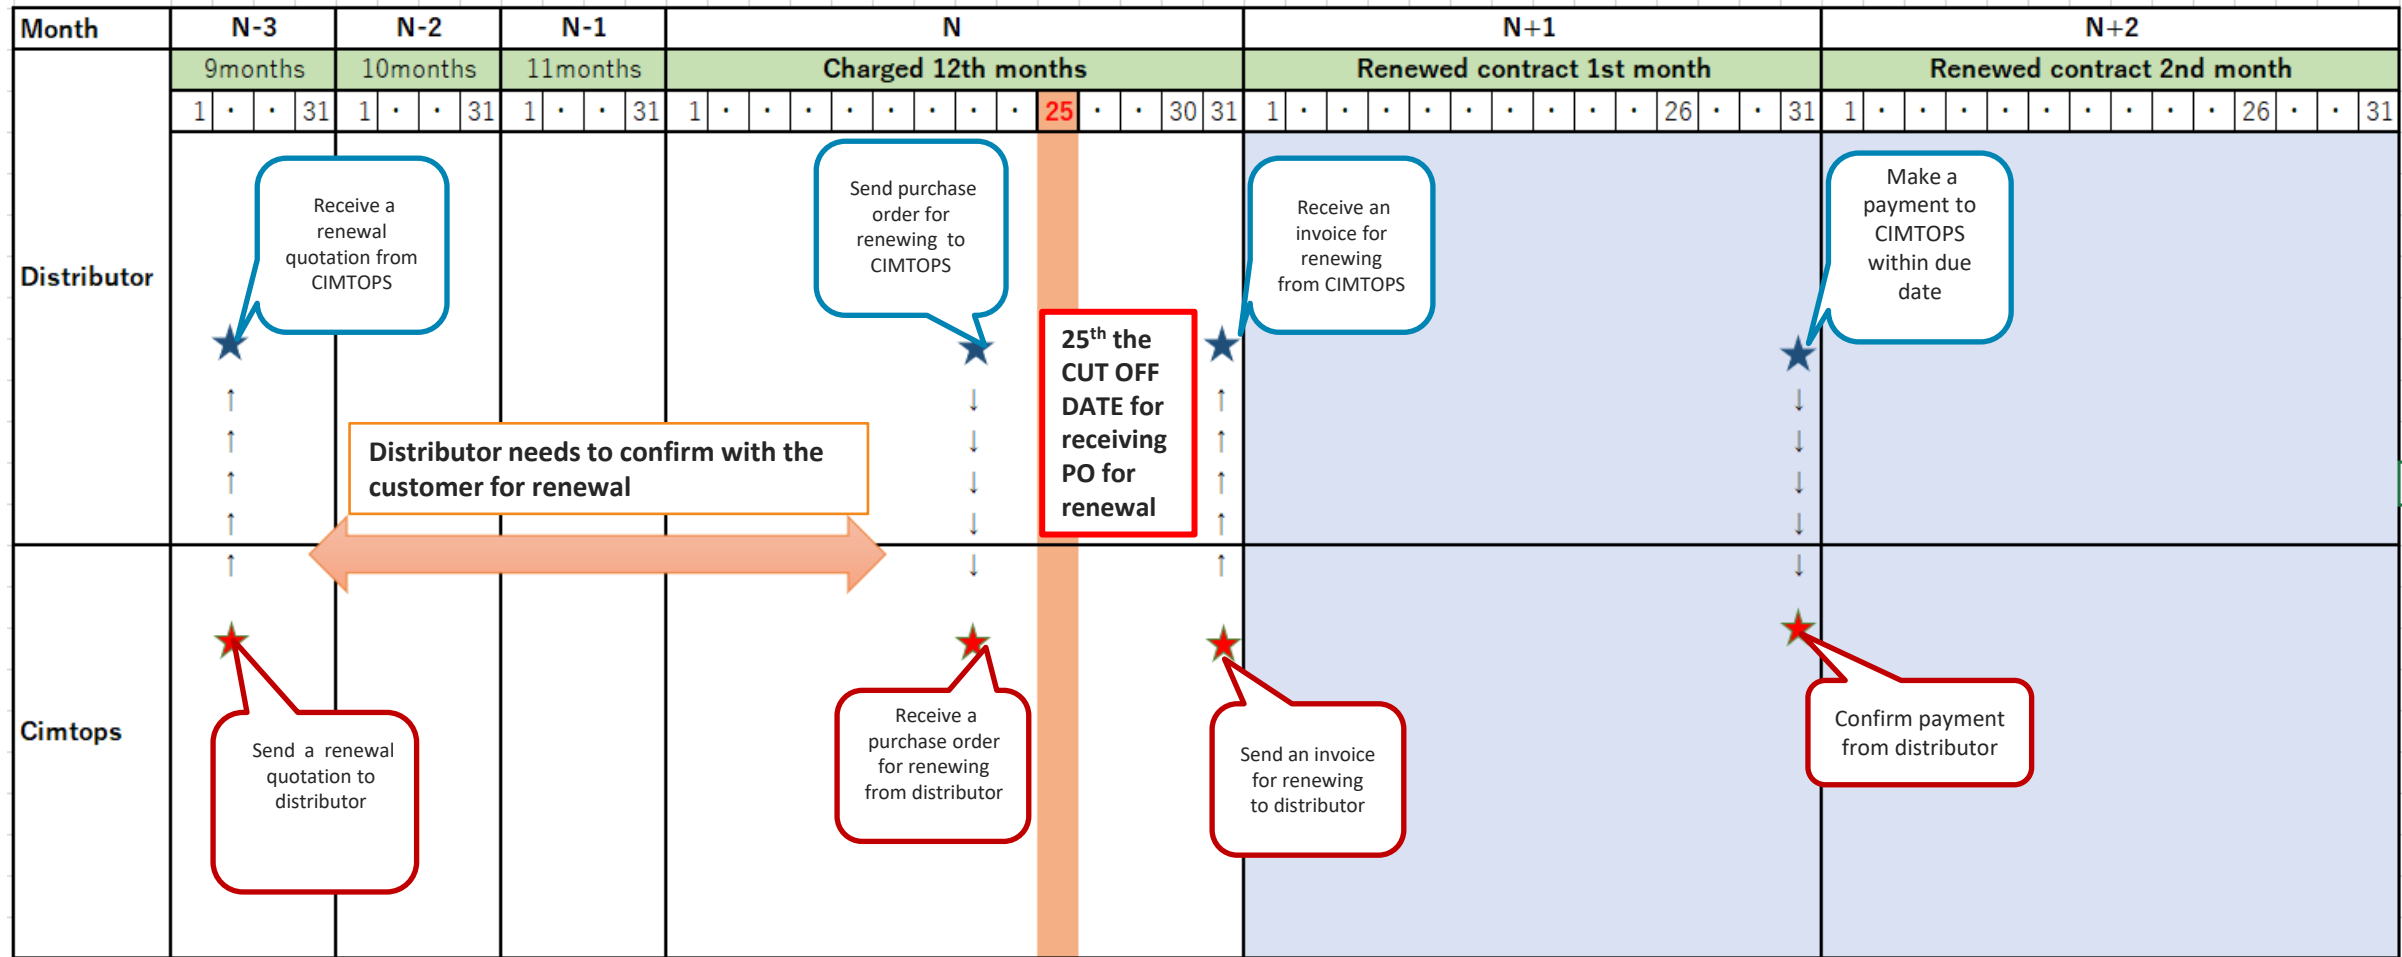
| Month | N-3 | N-2 | N-1 | N | N+1 | N+2 |
|---|---|---|---|---|---|---|
| | 9months | 10months | 11months | Charged 12th months | Renewed contract 1st month | Renewed contract 2nd month |
| | 1 · · 31 | 1 · · 31 | 1 · · 31 | 1 · · · · · · · · 25 · · 30 31 | 1 · · · · · · · · 26 · · 31 | 1 · · · · · · · · 26 · · 31 |

Distributor

Receive a renewal quotation from CIMTOPS

Send purchase order for renewing to CIMTOPS

25$^{th}$ the CUT OFF DATE for receiving PO for renewal

Receive an invoice for renewing from CIMTOPS

Make a payment to CIMTOPS within due date

Distributor needs to confirm with the customer for renewal

Cimtops

Send a renewal quotation to distributor

Receive a purchase order for renewing from distributor

Send an invoice for renewing to distributor

Confirm payment from distributor